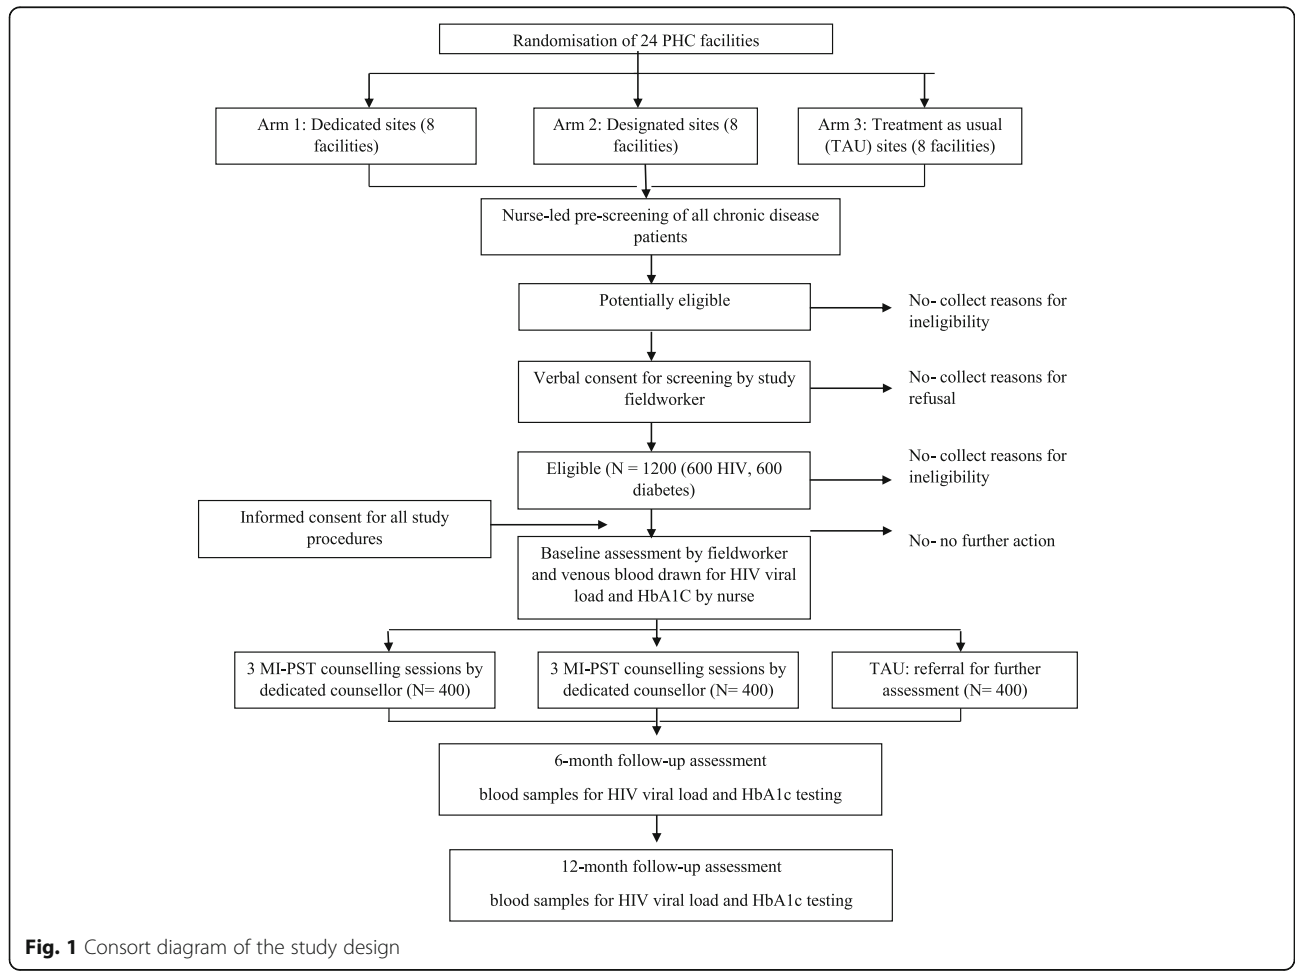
Randomisation of 24 PHC facilities

Arm 1: Dedicated sites (8 facilities)

Arm 2: Designated sites (8 facilities)

Arm 3: Treatment as usual (TAU) sites (8 facilities)

Nurse-led pre-screening of all chronic disease patients

Potentially eligible

No- collect reasons for ineligibility

Verbal consent for screening by study fieldworker

No- collect reasons for refusal

Eligible (N = 1200 (600 HIV, 600 diabetes)

No- collect reasons for ineligibility

Informed consent for all study procedures

No- no further action

Baseline assessment by fieldworker and venous blood drawn for HIV viral load and HbA1C by nurse

3 MI-PST counselling sessions by dedicated counsellor (N= 400)

3 MI-PST counselling sessions by dedicated counsellor (N= 400)

TAU: referral for further assessment (N= 400)

6-month follow-up assessment

blood samples for HIV viral load and HbA1c testing

12-month follow-up assessment

blood samples for HIV viral load and HbA1c testing

Fig. 1 Consort diagram of the study design